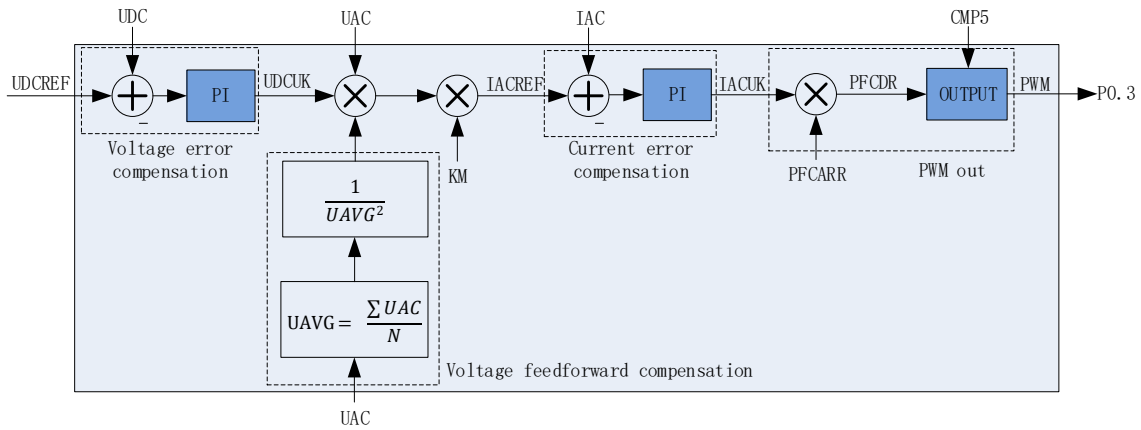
UDC

UAC

IAC

CMP5

UDCREF

PI

UDCUK

IACREF

PI

IACUK

PFCDR

OUTPUT

PWM

P0.3

–

–

Voltage error compensation

KM

Current error compensation

PFCARR

PWM out

$\frac{1}{UAVG^2}$

$UAVG = \frac{\sum UAC}{N}$

Voltage feedforward compensation

UAC